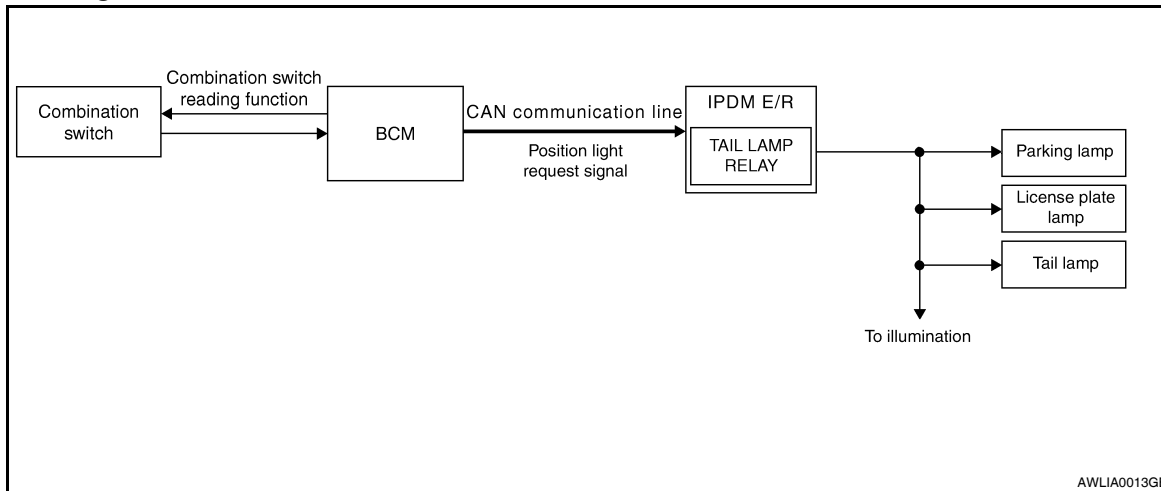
Combination switch

Combination switch reading function

BCM

CAN communication line

Position light request signal

IPDM E/R

TAIL LAMP RELAY

Parking lamp

License plate lamp

Tail lamp

To illumination

AWLIA0013GI